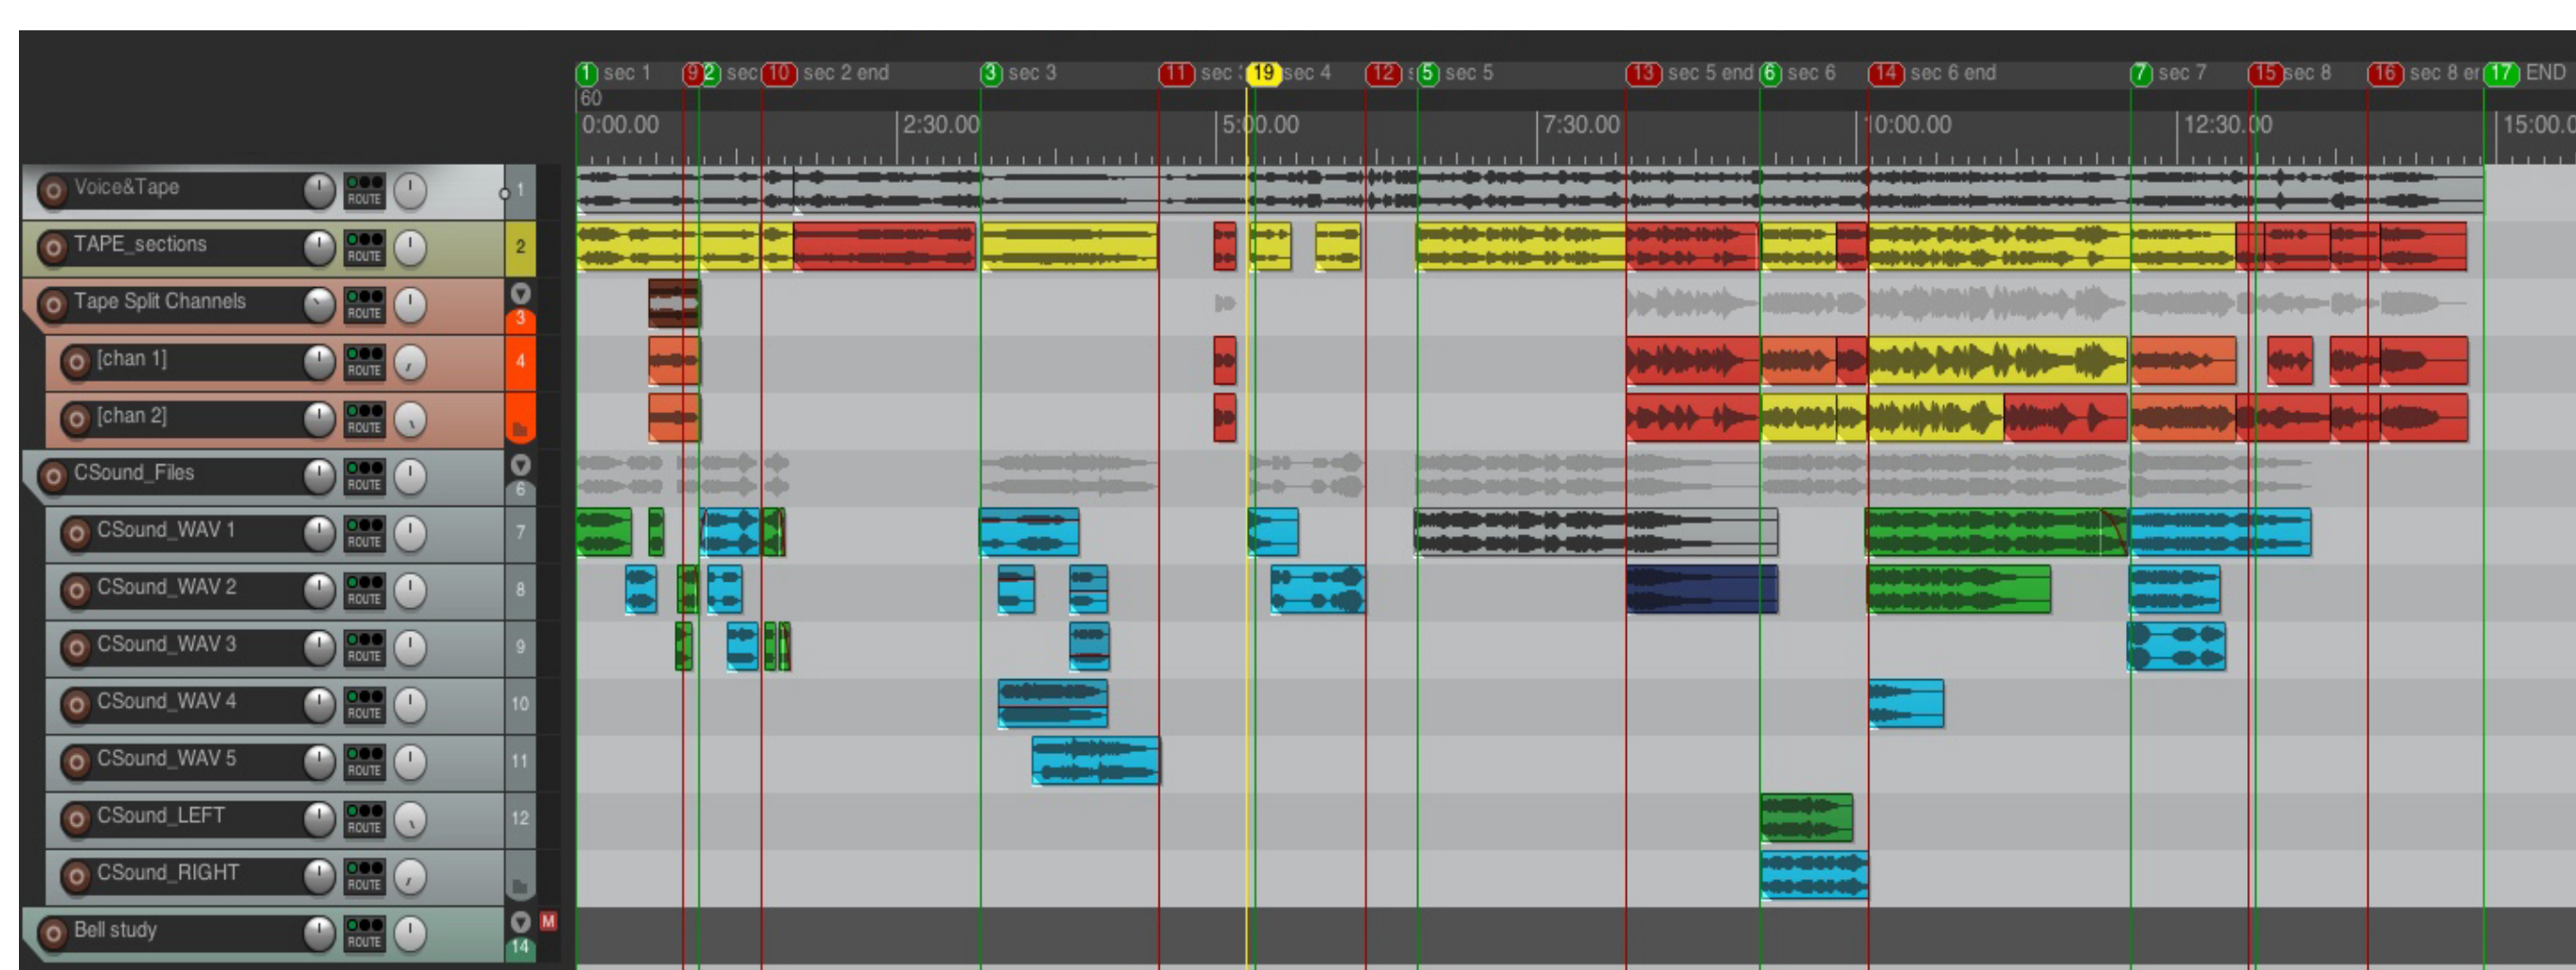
1 sec 1 9 2 sec 10 sec 2 end 3 sec 3 11 sec 19 sec 4 12 5 sec 5 13 sec 5 end 6 sec 6 14 sec 6 end 7 sec 7 15 sec 8 16 sec 8 er 17 END

60
0:00.00 2:30.00 5:00.00 7:30.00 10:00.00 12:30.00 15:00.0

Voice&Tape ROUTE 1
TAPE_sections ROUTE 2
Tape Split Channels ROUTE 3
[chan 1] ROUTE 4
[chan 2] ROUTE
CSound_Files ROUTE 6
CSound_WAV 1 ROUTE 7
CSound_WAV 2 ROUTE 8
CSound_WAV 3 ROUTE 9
CSound_WAV 4 ROUTE 10
CSound_WAV 5 ROUTE 11
CSound_LEFT ROUTE 12
CSound_RIGHT ROUTE
Bell study ROUTE 14 M